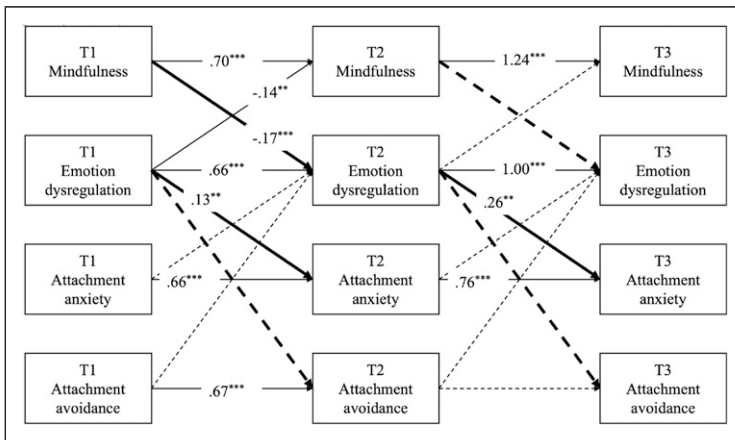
T1 Mindfulness

.70***

T2 Mindfulness

1.24***

T3 Mindfulness

-.14**

-.17***

T1 Emotion dysregulation

.66***

T2 Emotion dysregulation

1.00***

T3 Emotion dysregulation

.13**

.26**

T1 Attachment anxiety

.66***

T2 Attachment anxiety

.76***

T3 Attachment anxiety

T1 Attachment avoidance

.67***

T2 Attachment avoidance

T3 Attachment avoidance